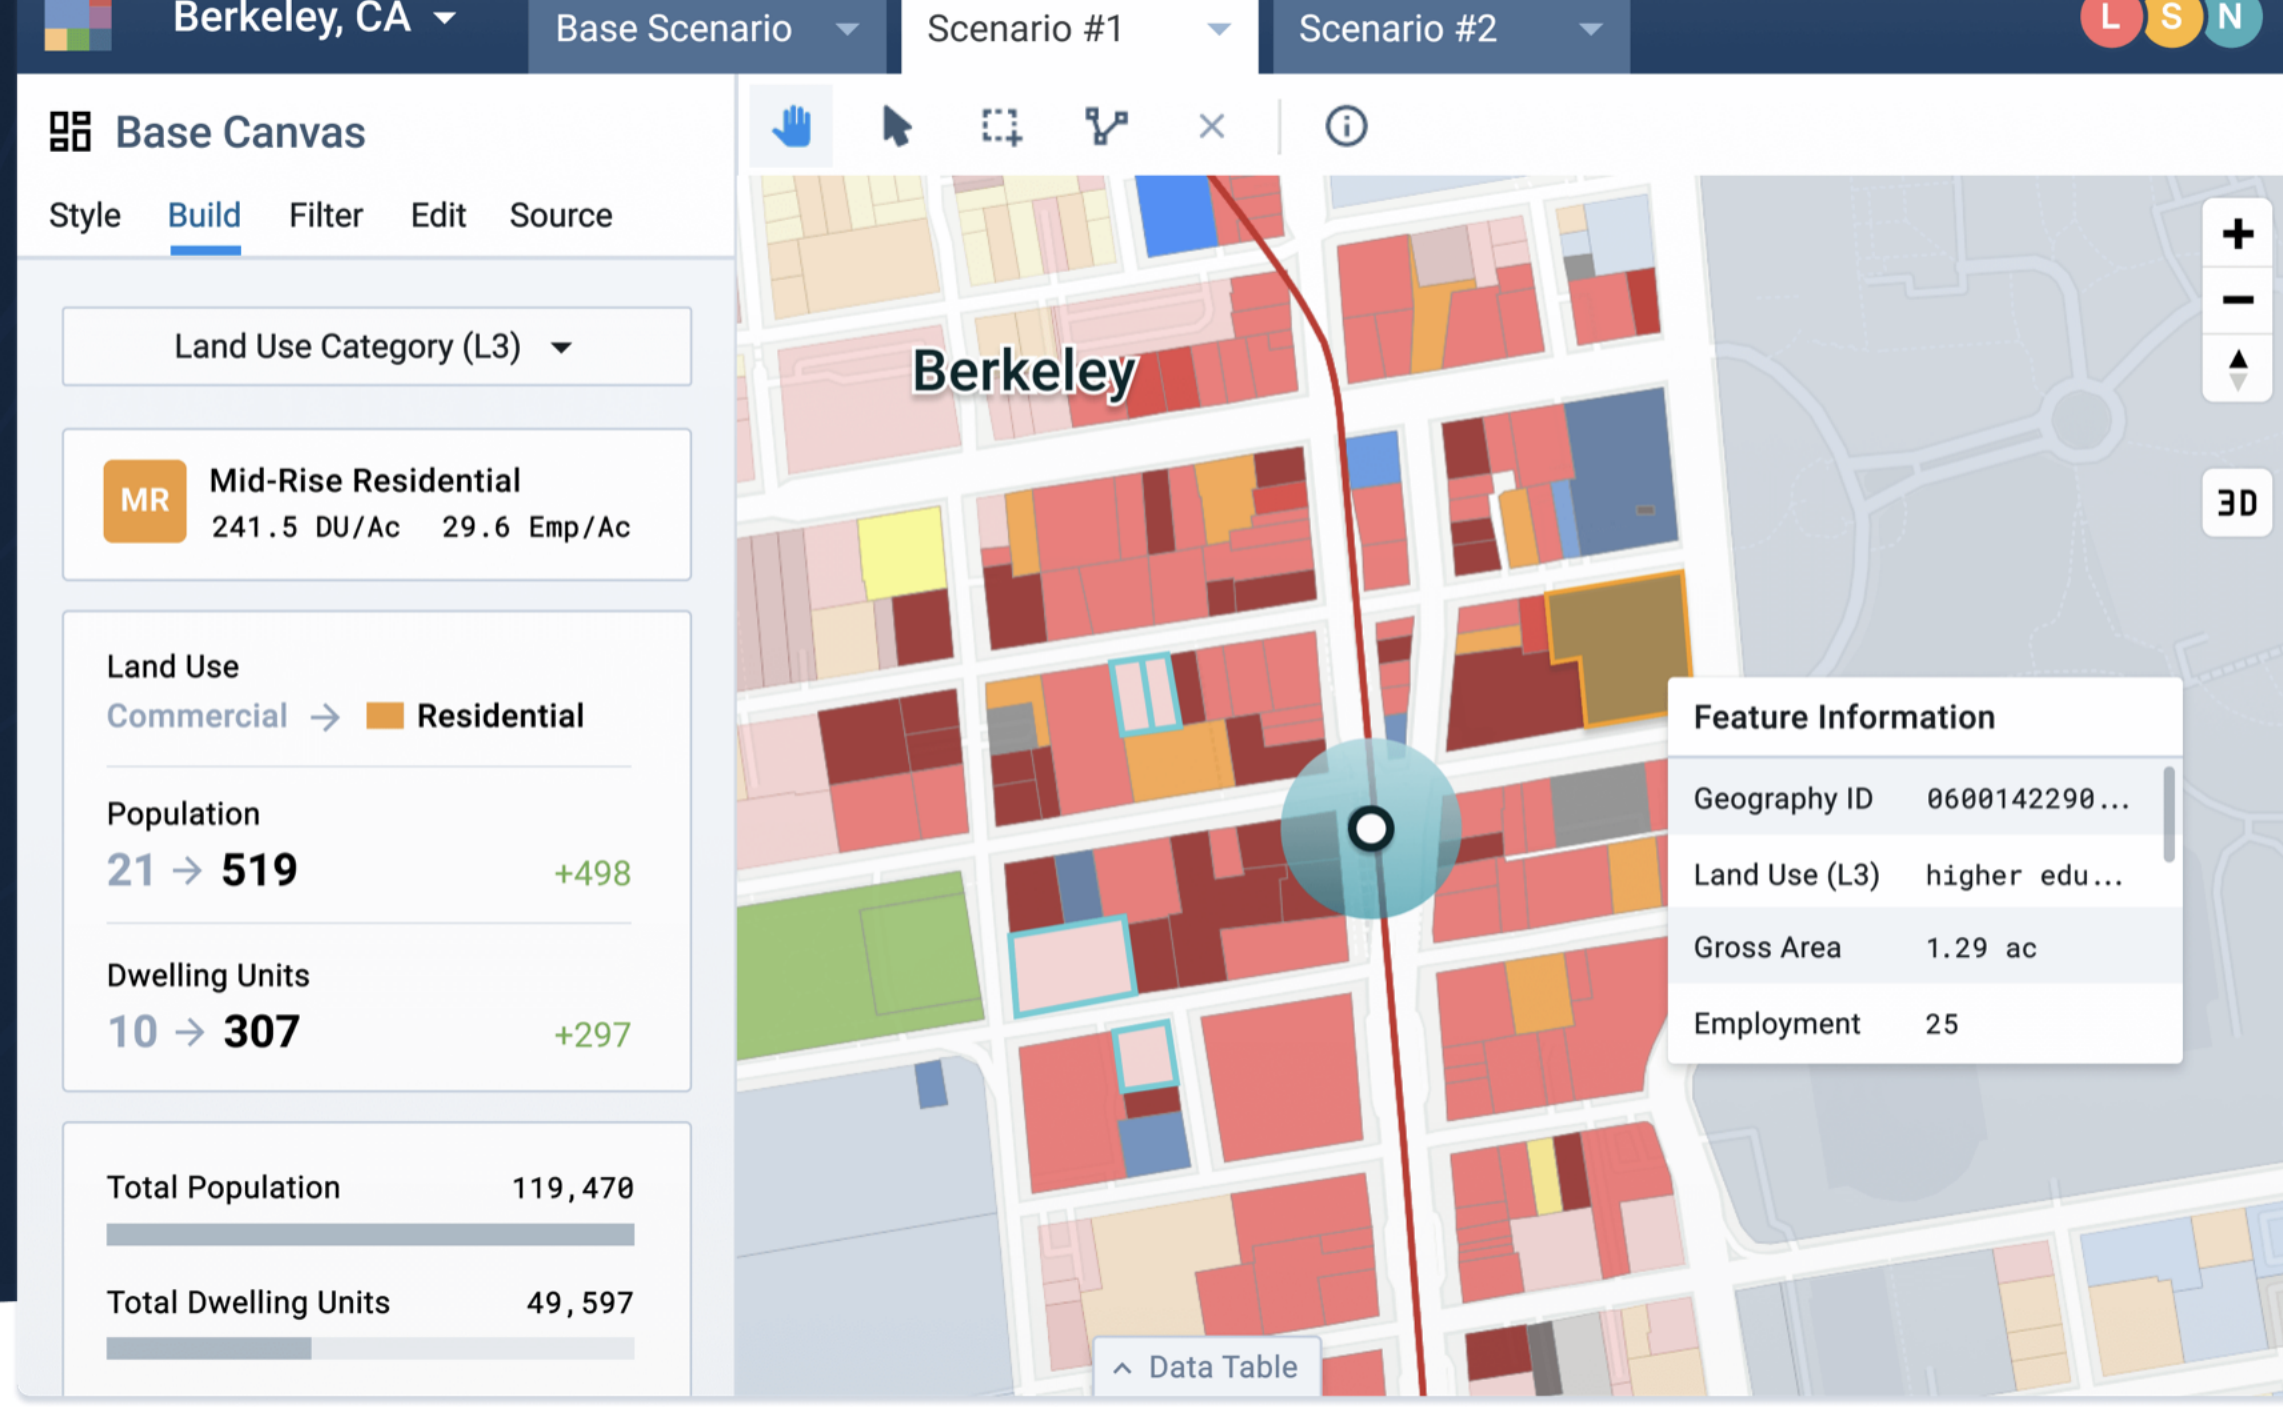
Berkeley, CA

Base Scenario

Scenario #1

Scenario #2

L S N

Base Canvas

Style Build Filter Edit Source

Land Use Category (L3)

MR Mid-Rise Residential
241.5 DU/Ac 29.6 Emp/Ac

Land Use
Commercial → Residential

Population
21 → 519 +498

Dwelling Units
10 → 307 +297

Total Population 119,470

Total Dwelling Units 49,597

Berkeley

3D

Feature Information

| Geography ID | 0600142290... |
|---|---|
| Land Use (L3) | higher edu... |
| Gross Area | 1.29 ac |
| Employment | 25 |

Data Table